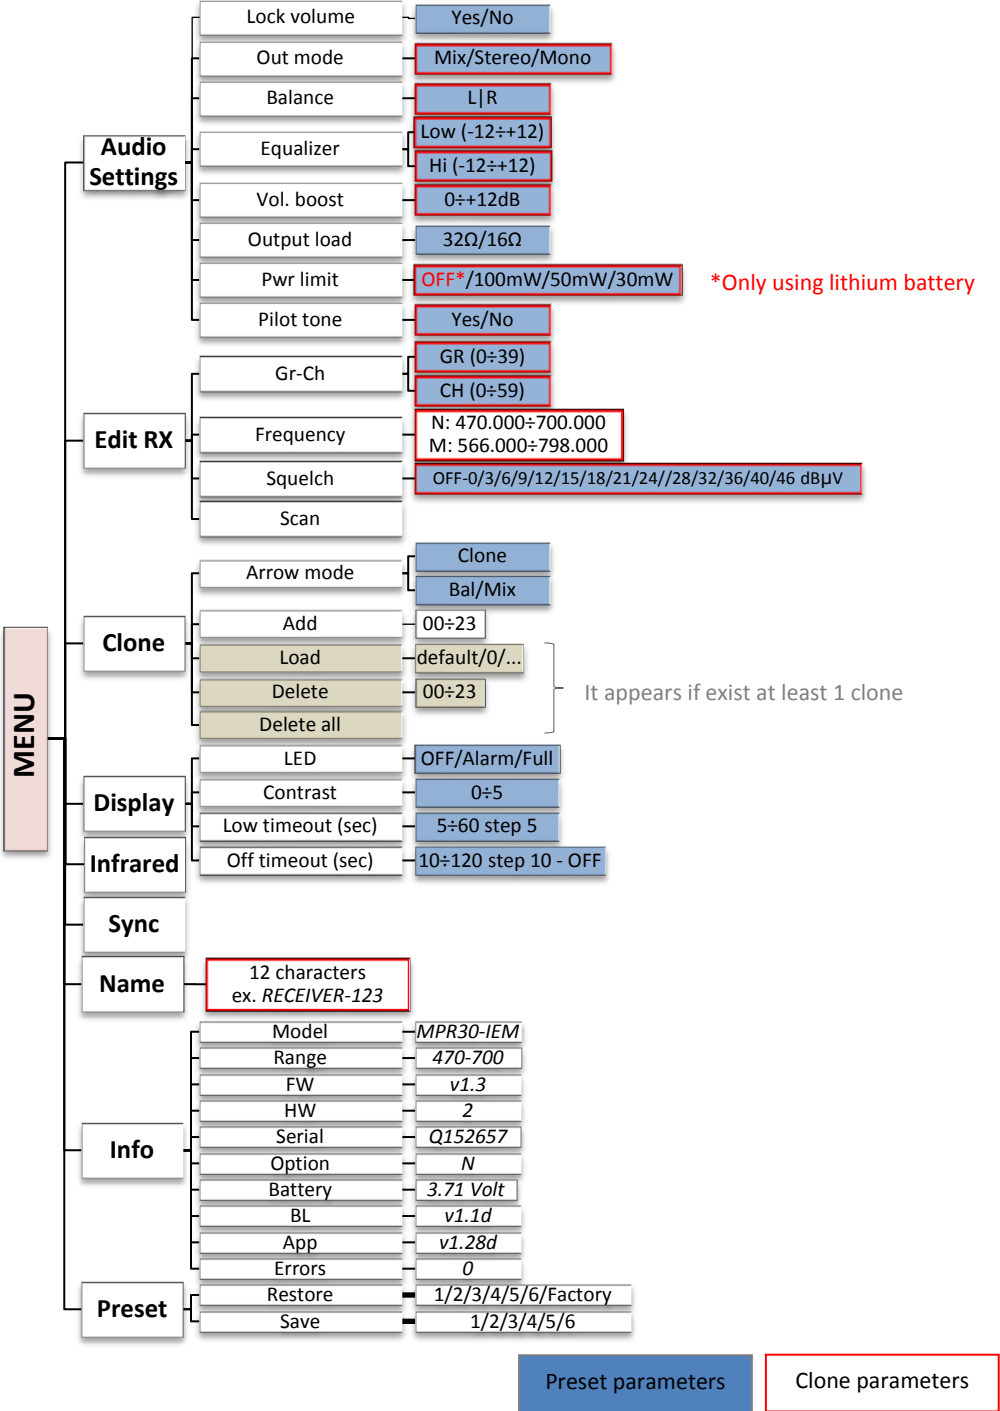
MENU

Audio Settings
Lock volume
Yes/No
Out mode
Mix/Stereo/Mono
Balance
L|R
Equalizer
Low (-12÷+12)
Hi (-12÷+12)
Vol. boost
0÷+12dB
Output load
32Ω/16Ω
Pwr limit
OFF*/100mW/50mW/30mW
*Only using lithium battery
Pilot tone
Yes/No

Edit RX
Gr-Ch
GR (0÷39)
CH (0÷59)
Frequency
N: 470.000÷700.000
M: 566.000÷798.000
Squelch
OFF-0/3/6/9/12/15/18/21/24//28/32/36/40/46 dBμV
Scan

Clone
Arrow mode
Clone
Bal/Mix
Add
00÷23
Load
default/0/...
Delete
00÷23
Delete all
It appears if exist at least 1 clone

Display
LED
OFF/Alarm/Full
Contrast
0÷5
Low timeout (sec)
5÷60 step 5
Off timeout (sec)
10÷120 step 10 - OFF

Infrared

Sync

Name
12 characters
ex. *RECEIVER-123*

Info
| | |
|---|---|
| Model | *MPR30-IEM* |
| Range | *470-700* |
| FW | *v1.3* |
| HW | *2* |
| Serial | *Q152657* |
| Option | *N* |
| Battery | *3.71 Volt* |
| BL | *v1.1d* |
| App | *v1.28d* |
| Errors | *0* |

Preset
Restore
1/2/3/4/5/6/Factory
Save
1/2/3/4/5/6

Preset parameters
Clone parameters